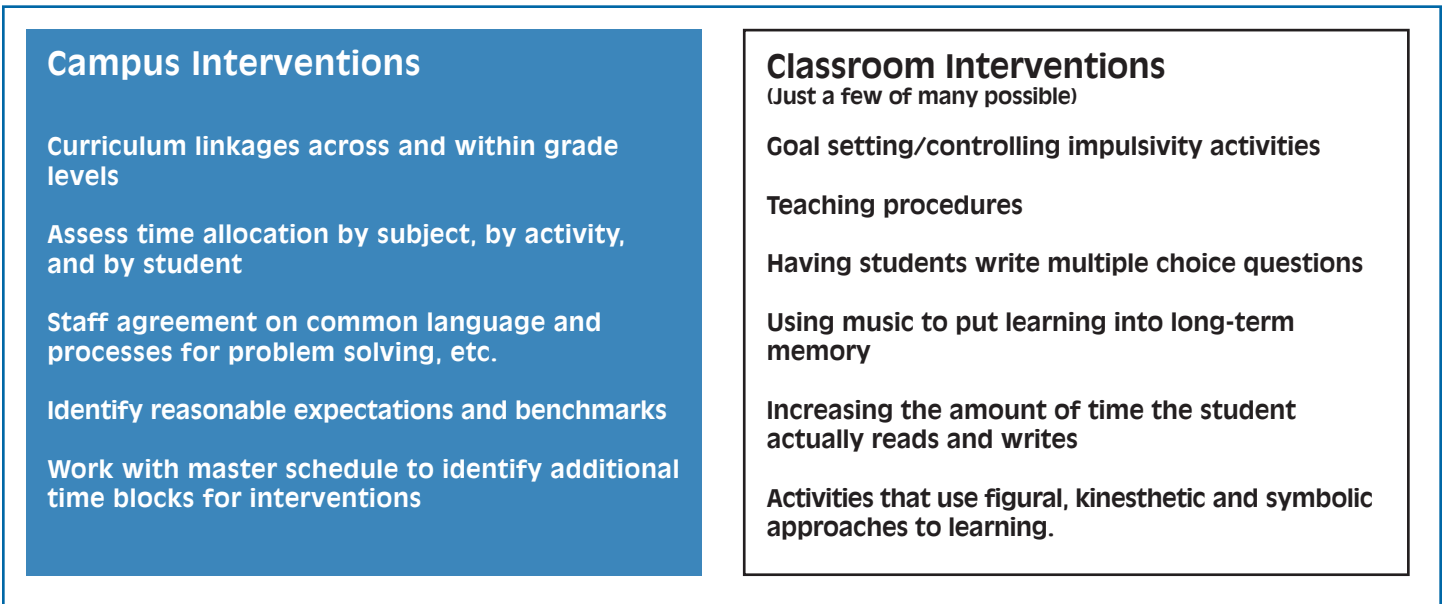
Campus Interventions

Curriculum linkages across and within grade levels

Assess time allocation by subject, by activity, and by student

Staff agreement on common language and processes for problem solving, etc.

Identify reasonable expectations and benchmarks

Work with master schedule to identify additional time blocks for interventions

Classroom Interventions
(Just a few of many possible)

Goal setting/controlling impulsivity activities

Teaching procedures

Having students write multiple choice questions

Using music to put learning into long-term memory

Increasing the amount of time the student actually reads and writes

Activities that use figural, kinesthetic and symbolic approaches to learning.